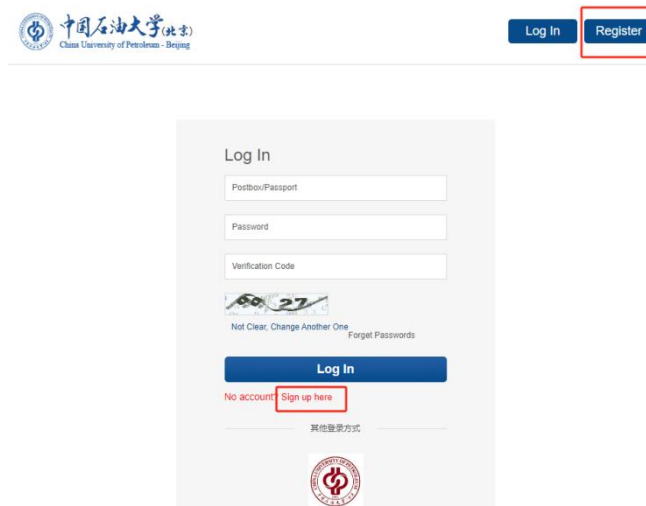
中国石油大学(北京)
China University of Petroleum - Beijing

Log In
Register

Log In
Postbox/Passport
Password
Verification Code
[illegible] 27
Not Clear, Change Another One
Forget Passwords
Log In
No account? Sign up here
其他登录方式